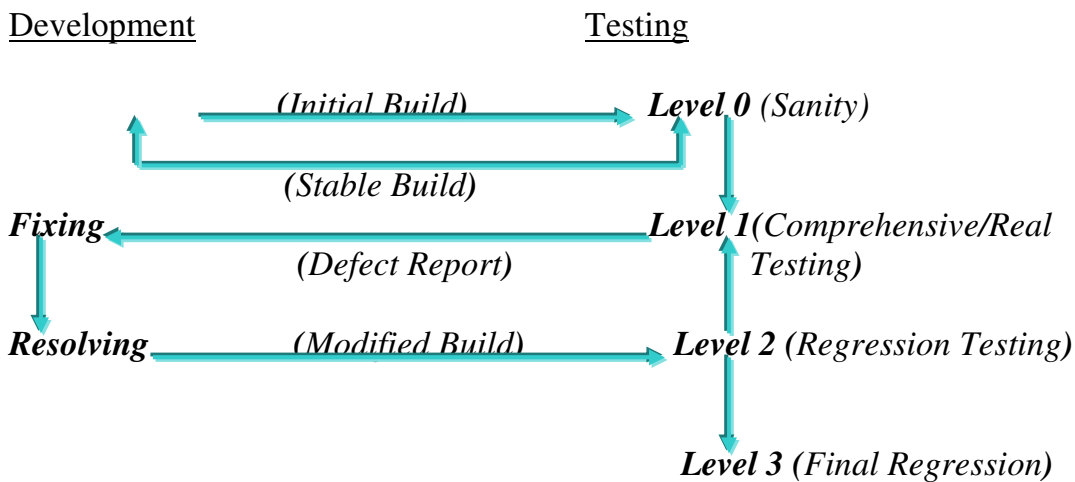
Development

Testing

(Initial Build)

Level 0 (Sanity)

(Stable Build)

Fixing

Level 1(Comprehensive/Real Testing)

(Defect Report)

Resolving

(Modified Build)

Level 2 (Regression Testing)

Level 3 (Final Regression)